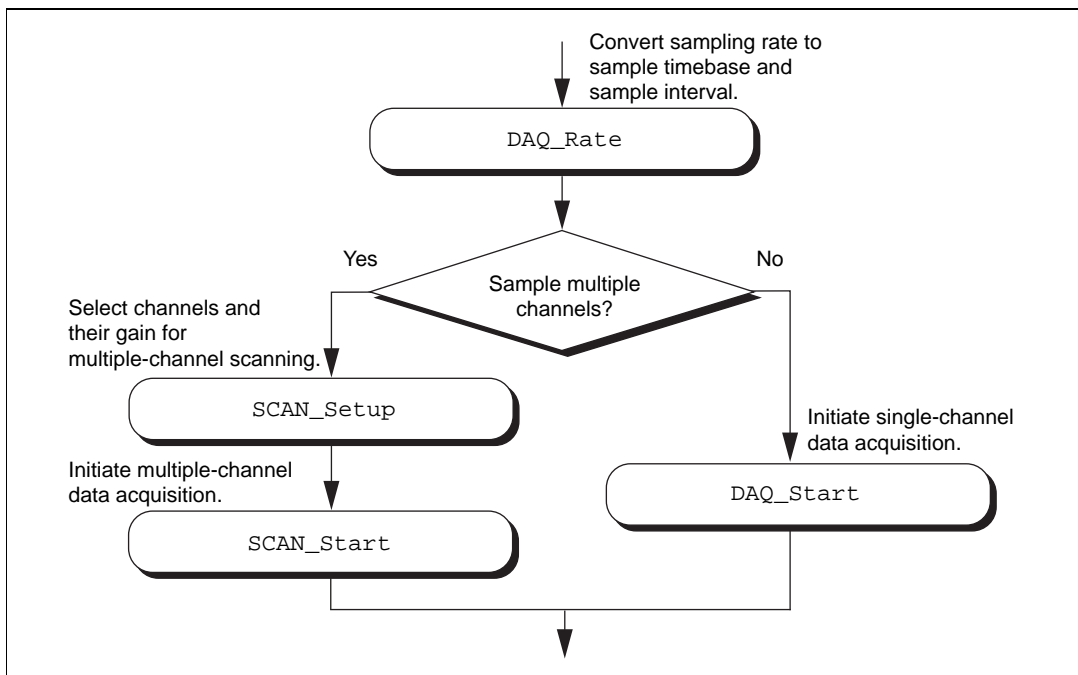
Convert sampling rate to sample timebase and sample interval.

DAQ_Rate

Yes

No

Sample multiple channels?

Select channels and their gain for multiple-channel scanning.

SCAN_Setup

Initiate single-channel data acquisition.

Initiate multiple-channel data acquisition.

DAQ_Start

SCAN_Start